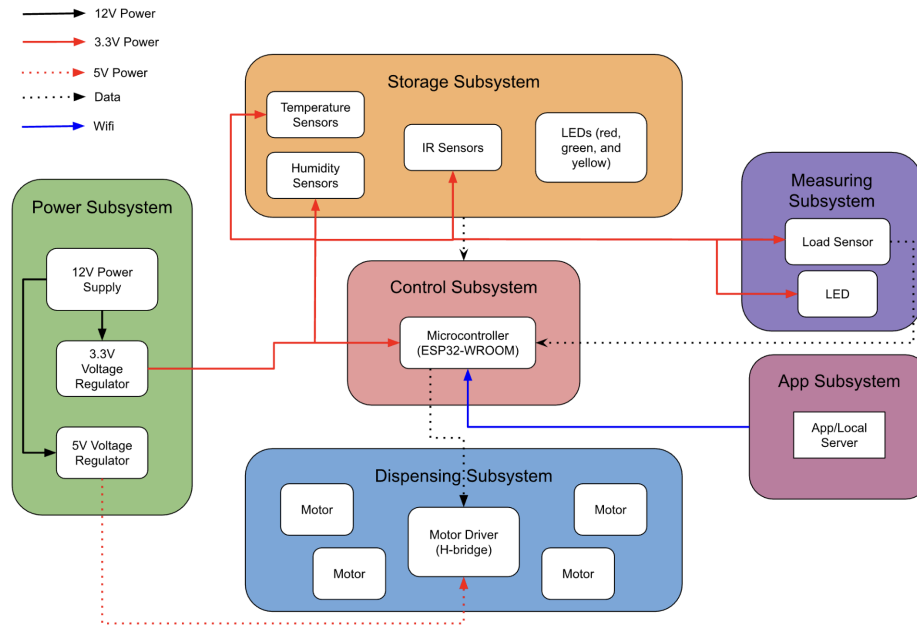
12V Power
3.3V Power
5V Power
Data
Wifi

Storage Subsystem
Temperature Sensors
Humidity Sensors
IR Sensors
LEDs (red, green, and yellow)

Power Subsystem
12V Power Supply
3.3V Voltage Regulator
5V Voltage Regulator

Measuring Subsystem
Load Sensor
LED

Control Subsystem
Microcontroller (ESP32-WROOM)

App Subsystem
App/Local Server

Dispensing Subsystem
Motor
Motor
Motor Driver (H-bridge)
Motor
Motor